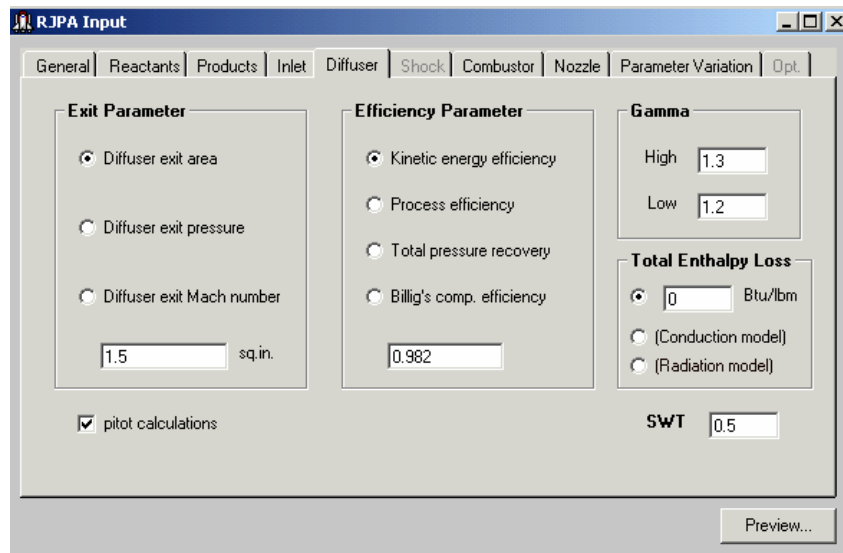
RJPA Input

General | Reactants | Products | Inlet | Diffuser | Shock | Combustor | Nozzle | Parameter Variation | Opt.

Exit Parameter

Diffuser exit area

Diffuser exit pressure

Diffuser exit Mach number

1.5 sq.in.

Efficiency Parameter

Kinetic energy efficiency

Process efficiency

Total pressure recovery

Billig's comp. efficiency

0.982

Gamma

High 1.3

Low 1.2

Total Enthalpy Loss

0 Btu/lbm

(Conduction model)

(Radiation model)

pitot calculations

SWT 0.5

Preview...